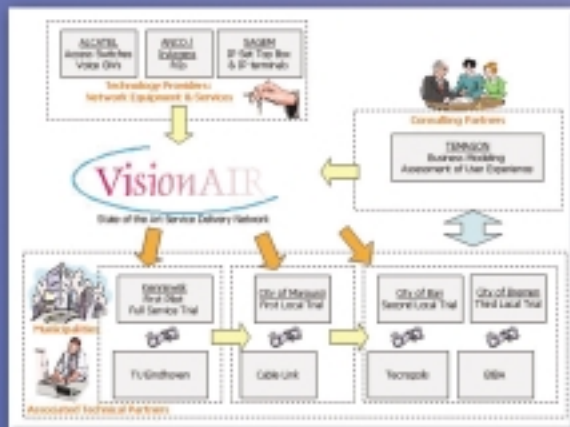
ALCATEL
Access Switches
Voice Gws

ANCO I
Exchanges
RGs

SAGEM
IP Set Top Box
& IP terminals

Technology Providers:
Network Equipment & Services

Consulting Partners

TEMAGON
Business Modeling
Assessment of User Experience

VisionAIR
State of the Art Service Delivery Network

Municipalities

Kennisnet
First Pilot
Full Service Trial

City of Maspuni
First Local Trial

City of Bari
Second Local Trial

City of Bregenz
Third Local Trial

TU Eindhoven

Cable Link

Tecnopolis

BSH

Associated Technical Partners